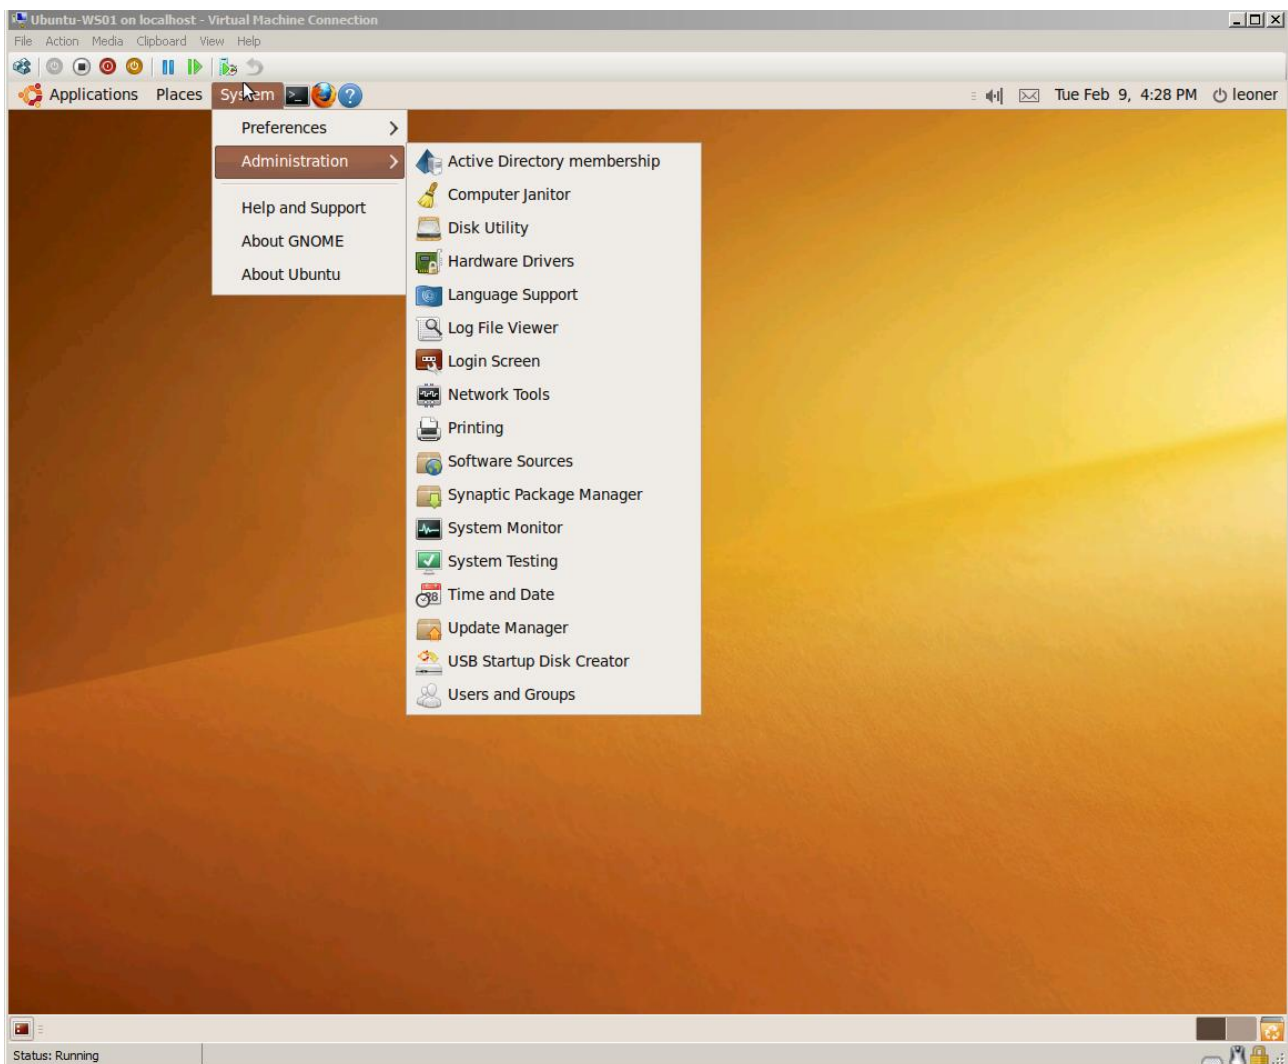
Ubuntu-WS01 on localhost - Virtual Machine Connection

File Action Media Clipboard View Help

Applications Places System

Tue Feb 9, 4:28 PM leoner

Preferences
Administration
Help and Support
About GNOME
About Ubuntu

Active Directory membership
Computer Janitor
Disk Utility
Hardware Drivers
Language Support
Log File Viewer
Login Screen
Network Tools
Printing
Software Sources
Synaptic Package Manager
System Monitor
System Testing
Time and Date
Update Manager
USB Startup Disk Creator
Users and Groups

Status: Running